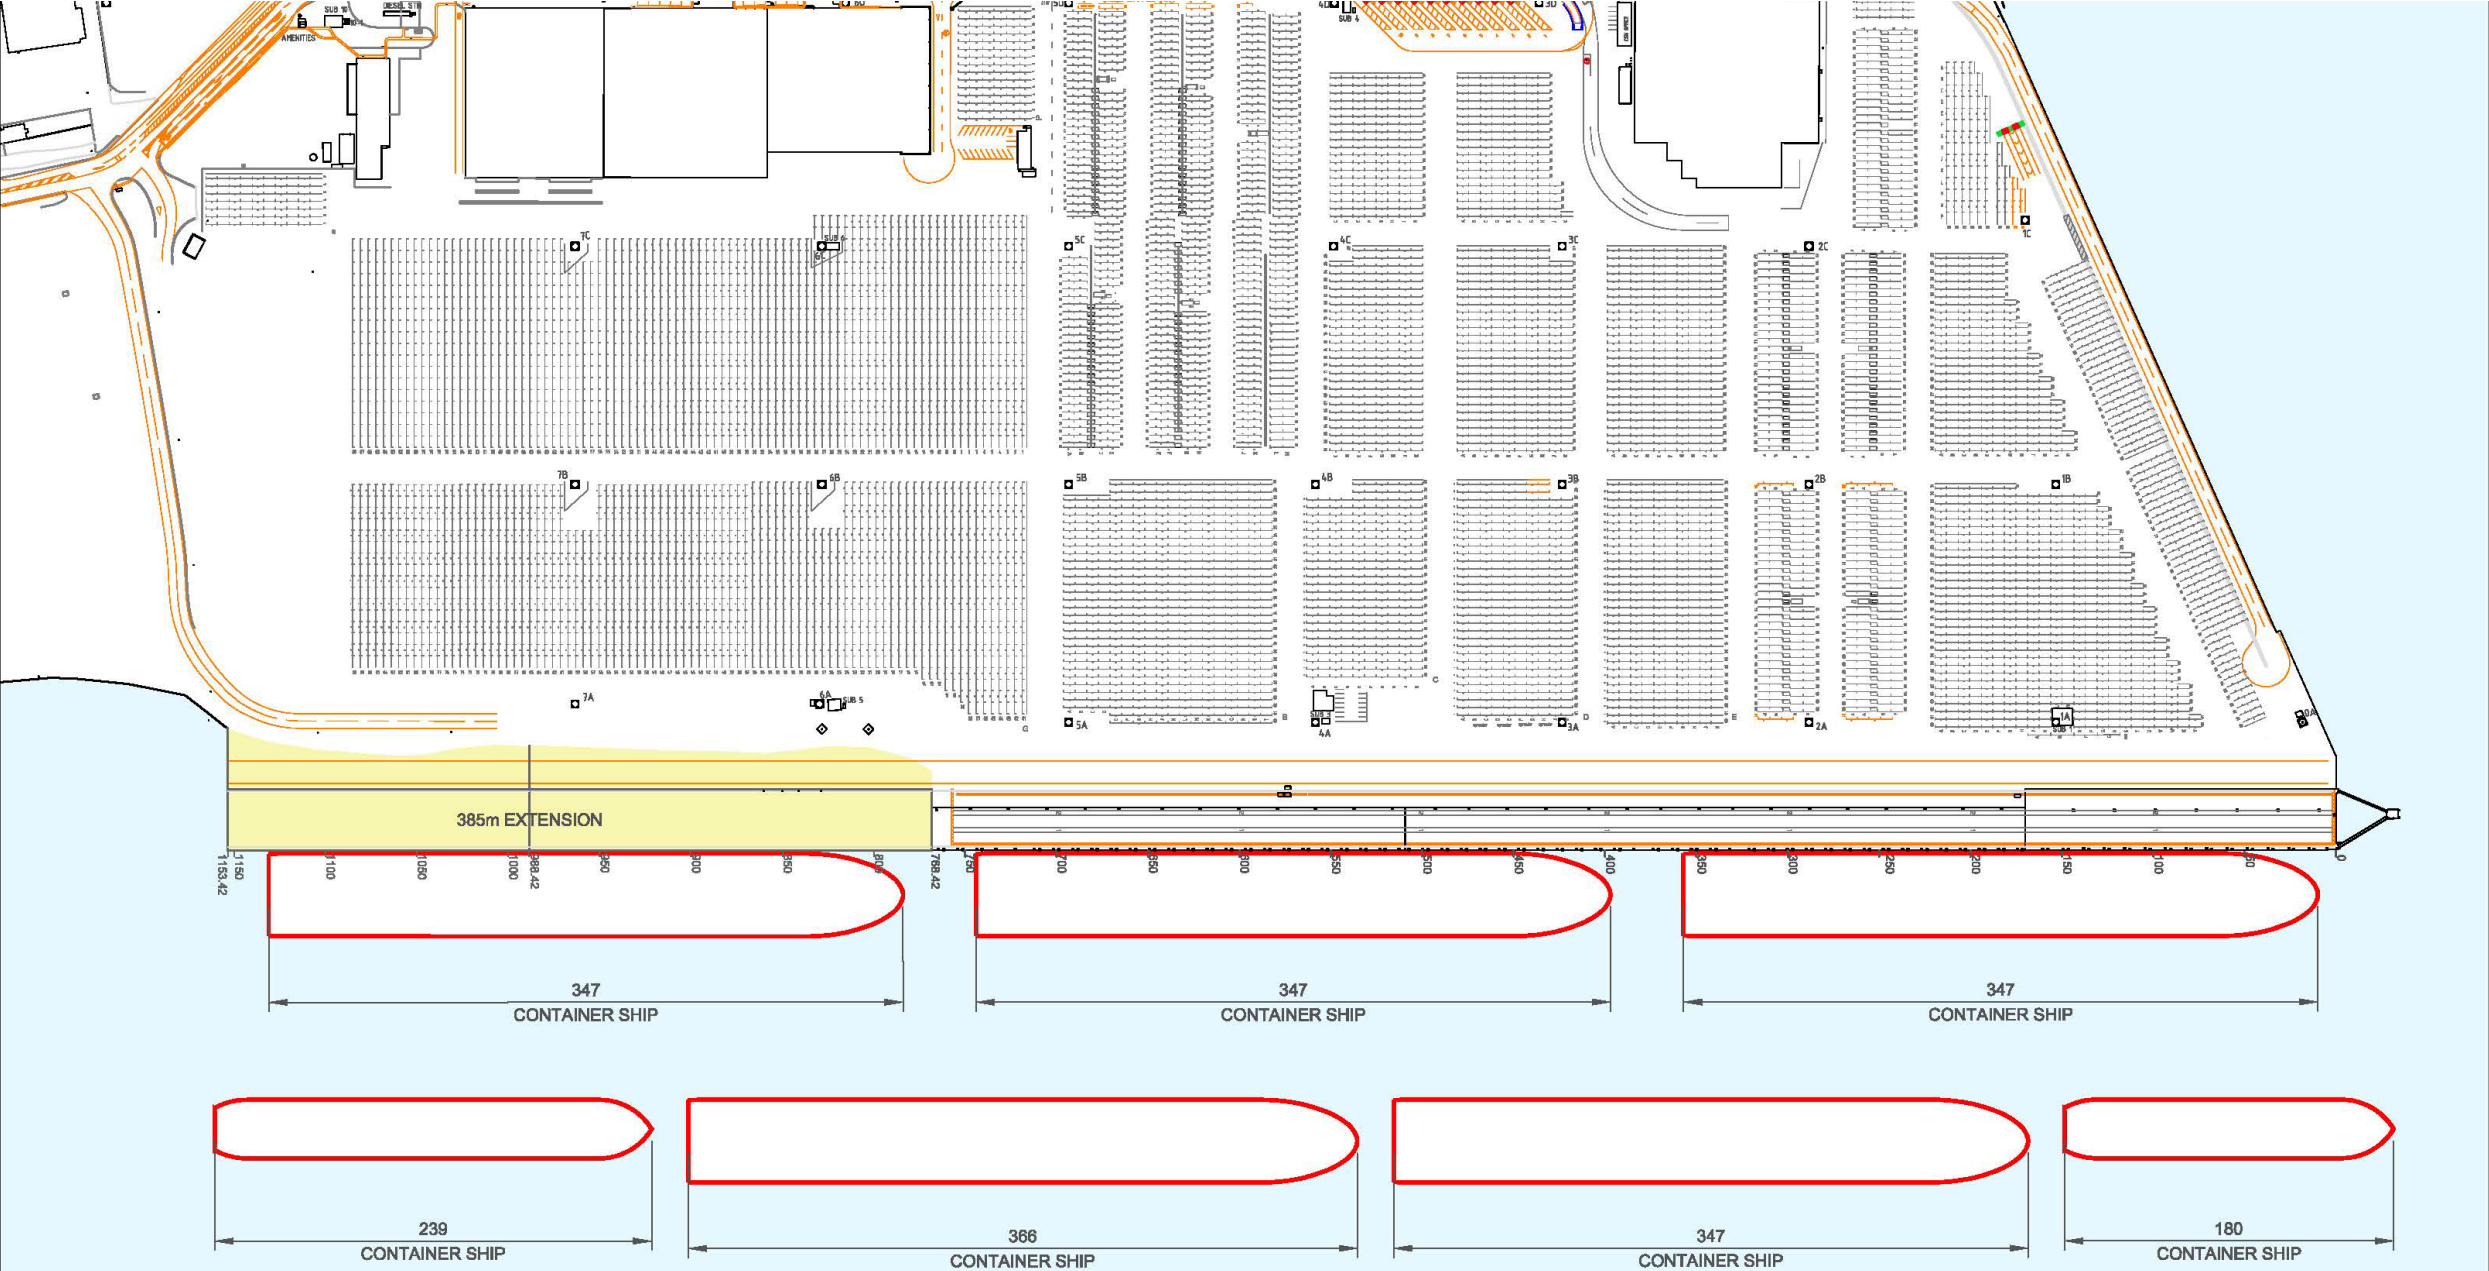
SUB 10
DIESEL STN
AMENITIES
7C
6C
SUB 6
5C
4C
3C
2C
1C
4D
SUB 4
3D
7B
6B
5B
4B
3B
2B
1B
7A
6A
SUB 5
5A
4A
3A
2A
1A
0A
B
C
D
E
G
385m EXTENSION
1150
1153.42
1100
1050
1000
988.42
950
900
850
800
788.42
750
700
650
600
550
500
450
400
350
300
250
200
150
100
50
0
347
CONTAINER SHIP
347
CONTAINER SHIP
347
CONTAINER SHIP
239
CONTAINER SHIP
366
CONTAINER SHIP
347
CONTAINER SHIP
180
CONTAINER SHIP